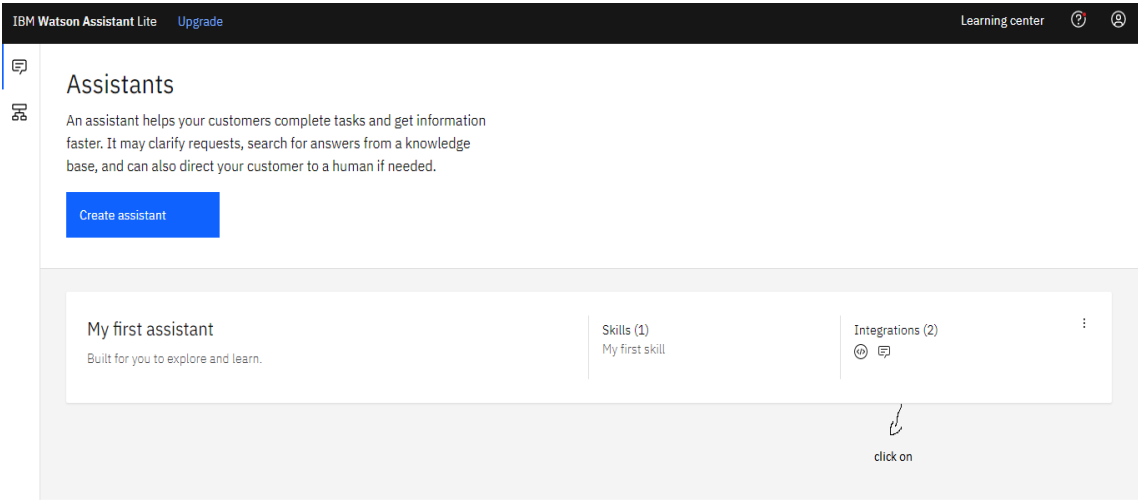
IBM Watson Assistant Lite Upgrade

Learning center

Assistants

An assistant helps your customers complete tasks and get information faster. It may clarify requests, search for answers from a knowledge base, and can also direct your customer to a human if needed.

Create assistant

My first assistant

Built for you to explore and learn.

Skills (1)

My first skill

Integrations (2)

click on